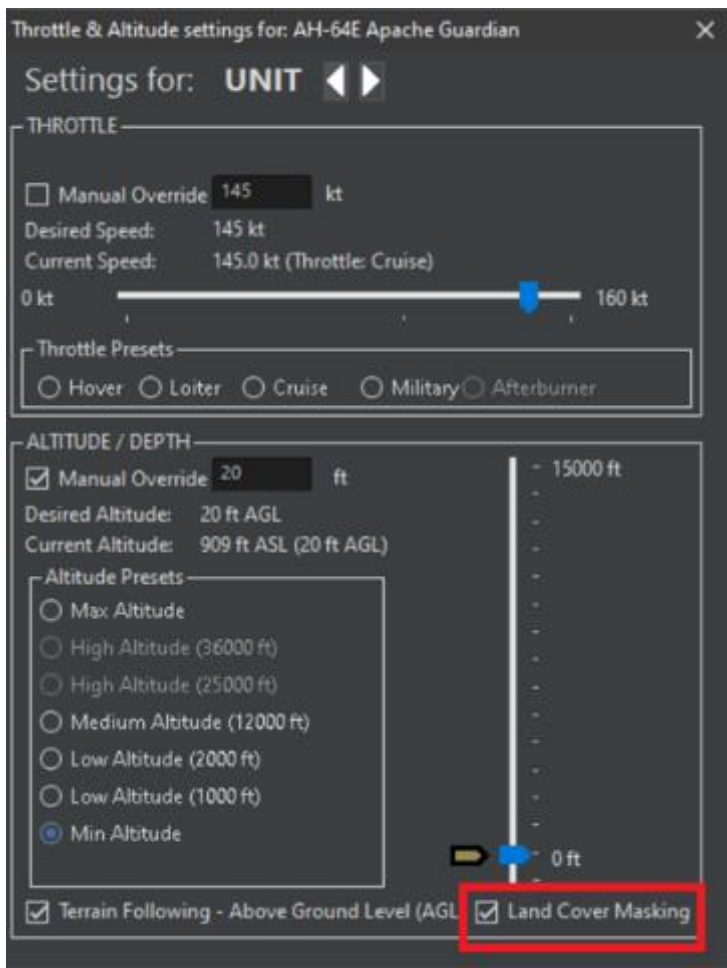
Throttle & Altitude settings for: AH-64E Apache Guardian ✕

Settings for: UNIT

THROTTLE

☐ Manual Override 145 kt

Desired Speed: 145 kt

Current Speed: 145.0 kt (Throttle: Cruise)

0 kt 160 kt

Throttle Presets

○ Hover ○ Loiter ○ Cruise ○ Military ○ Afterburner

ALTITUDE / DEPTH

☑ Manual Override 20 ft

Desired Altitude: 20 ft AGL

Current Altitude: 909 ft ASL (20 ft AGL)

Altitude Presets

○ Max Altitude

○ High Altitude (36000 ft)

○ High Altitude (25000 ft)

○ Medium Altitude (12000 ft)

○ Low Altitude (2000 ft)

○ Low Altitude (1000 ft)

◉ Min Altitude

15000 ft

0 ft

☑ Terrain Following - Above Ground Level (AGL

☑ Land Cover Masking